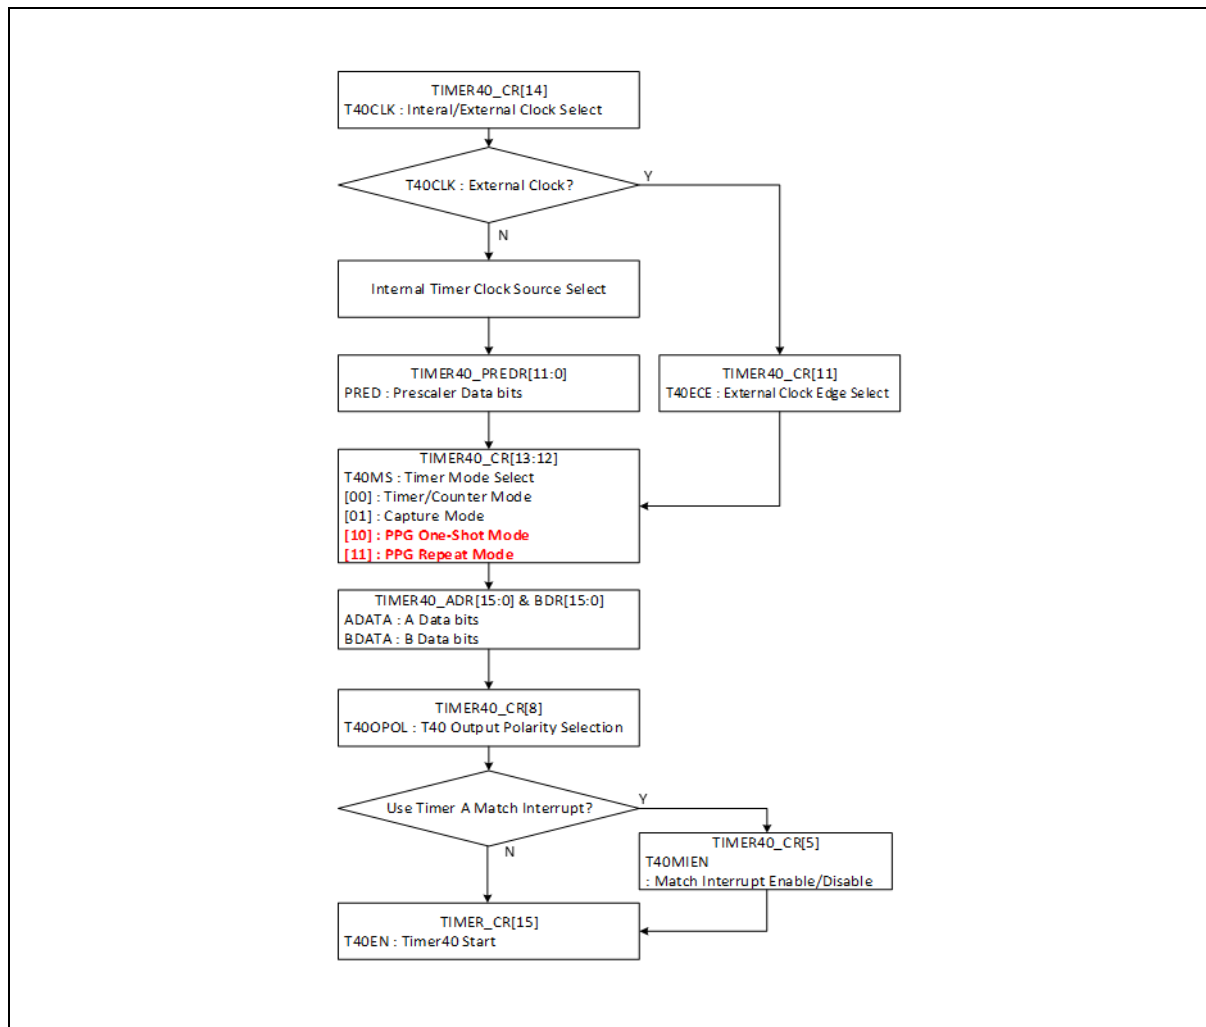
TIMER40_CR[14]
T40CLK : Interal/External Clock Select

T40CLK : External Clock?

Y

N

Internal Timer Clock Source Select

TIMER40_PREDR[11:0]
PRED : Prescaler Data bits

TIMER40_CR[11]
T40ECE : External Clock Edge Select

TIMER40_CR[13:12]
T40MS : Timer Mode Select
[00] : Timer/Counter Mode
[01] : Capture Mode
[10] : PPG One-Shot Mode
[11] : PPG Repeat Mode

TIMER40_ADR[15:0] & BDR[15:0]
ADATA : A Data bits
BDATA : B Data bits

TIMER40_CR[8]
T40OPOL : T40 Output Polarity Selection

Use Timer A Match Interrupt?

Y

N

TIMER40_CR[5]
T40MIEN
: Match Interrupt Enable/Disable

TIMER_CR[15]
T40EN : Timer40 Start